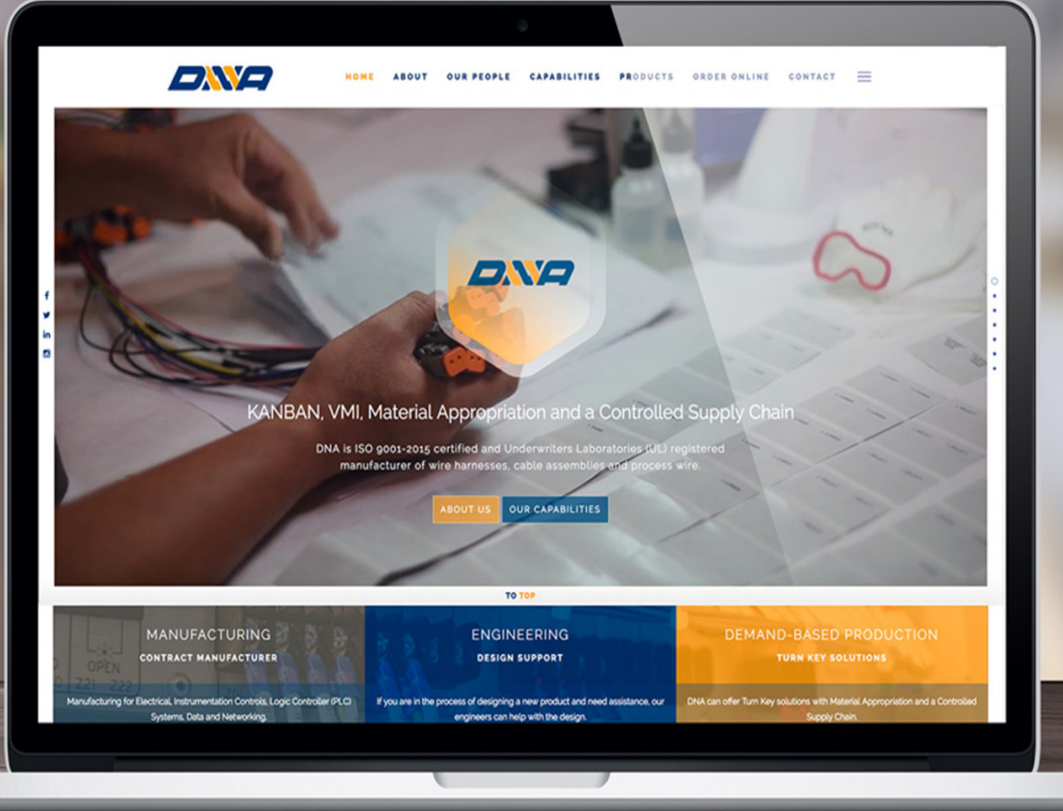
DNA

HOME ABOUT OUR PEOPLE CAPABILITIES PRODUCTS ORDER ONLINE CONTACT

DNA

KANBAN, VMI, Material Appropriation and a Controlled Supply Chain

DNA is ISO 9001-2015 certified and Underwriters Laboratories (UL) registered manufacturer of wire harnesses, cable assemblies and process wire.

ABOUT US OUR CAPABILITIES

TO TOP

MANUFACTURING
CONTRACT MANUFACTURER
Manufacturing for Electrical, Instrumentation Controls, Logic Controller (PLC) Systems, Data and Networking.

ENGINEERING
DESIGN SUPPORT
If you are in the process of designing a new product and need assistance, our engineers can help with the design.

DEMAND-BASED PRODUCTION
TURN KEY SOLUTIONS
DNA can offer Turn Key solutions with Material Appropriation and a Controlled Supply Chain.